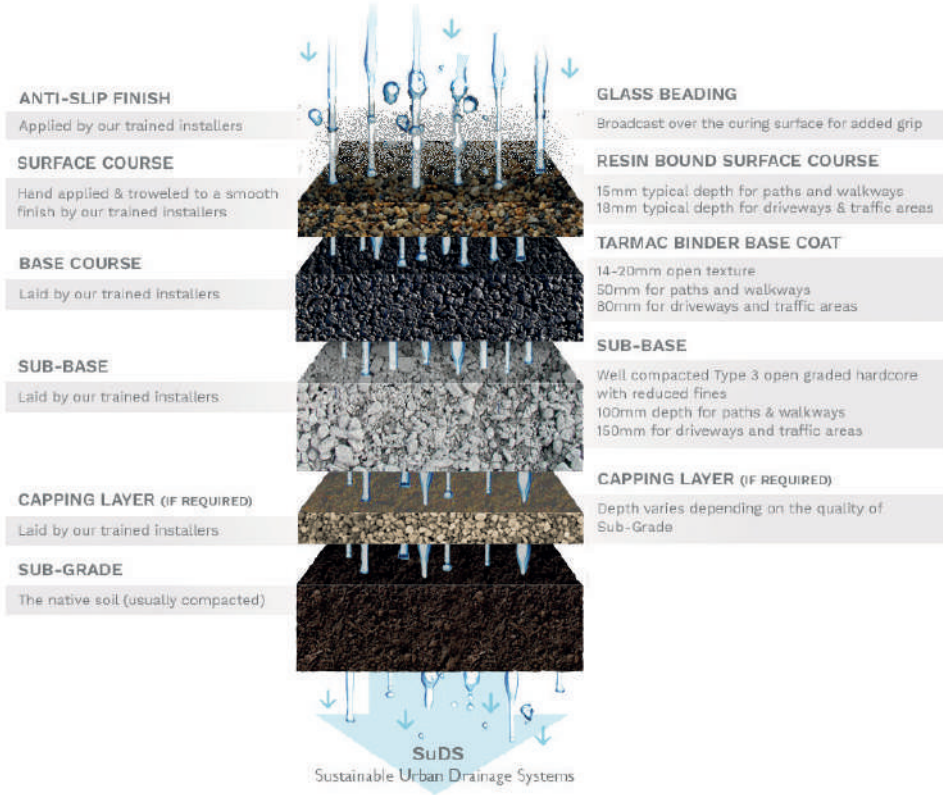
ANTI-SLIP FINISH
Applied by our trained installers

SURFACE COURSE
Hand applied & troweled to a smooth finish by our trained installers

BASE COURSE
Laid by our trained installers

SUB-BASE
Laid by our trained installers

CAPPING LAYER (IF REQUIRED)
Laid by our trained installers

SUB-GRADE
The native soil (usually compacted)

GLASS BEADING
Broadcast over the curing surface for added grip

RESIN BOUND SURFACE COURSE
15mm typical depth for paths and walkways
18mm typical depth for driveways & traffic areas

TARMAC BINDER BASE COAT
14-20mm open texture
50mm for paths and walkways
80mm for driveways and traffic areas

SUB-BASE
Well compacted Type 3 open graded hardcore with reduced fines
100mm depth for paths & walkways
150mm for driveways and traffic areas

CAPPING LAYER (IF REQUIRED)
Depth varies depending on the quality of Sub-Grade

SuDS
Sustainable Urban Drainage Systems